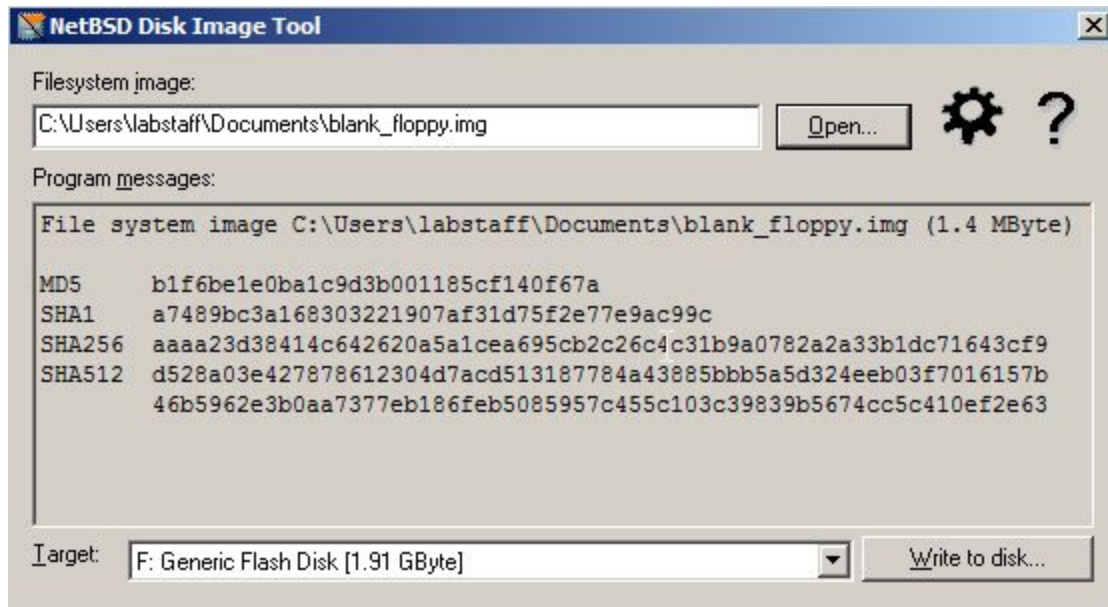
NetBSD Disk Image Tool

Filesystem image:

C:\Users\labstaff\Documents\blank_floppy.img

Open...

?

Program messages:

File system image C:\Users\labstaff\Documents\blank_floppy.img (1.4 MByte)

MD5 b1f6be1e0ba1c9d3b001185cf140f67a
SHA1 a7489bc3a168303221907af31d75f2e77e9ac99c
SHA256 aaaa23d38414c642620a5a1cea695cb2c26c4c31b9a0782a2a33b1dc71643cf9
SHA512 d528a03e427878612304d7acd513187784a43885bbb5a5d324eeb03f7016157b
46b5962e3b0aa7377eb186feb5085957c455c103c39839b5674cc5c410ef2e63

Target: F: Generic Flash Disk [1.91 GByte]

Write to disk...